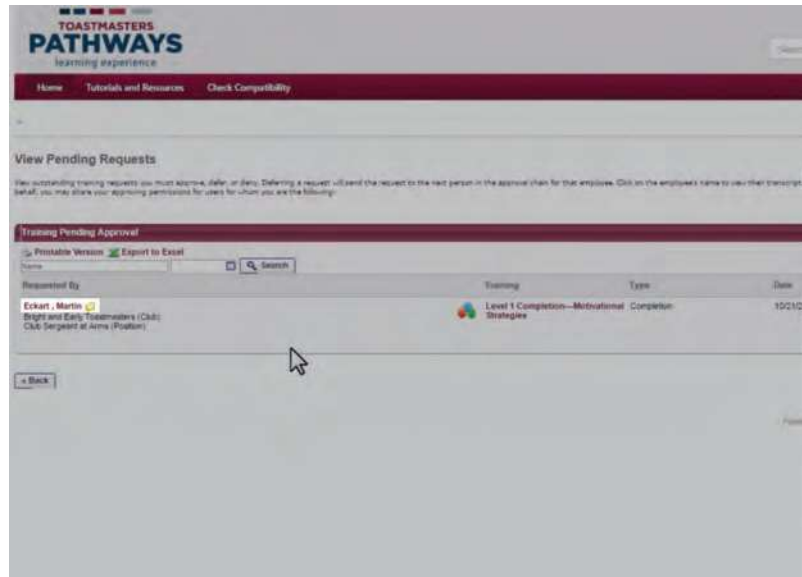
TOASTMASTERS
PATHWAYS
learning experience

Home Tutorials and Resources Check Compatibility

View Pending Requests

View outstanding training requests you must approve, defer, or deny. Deferring a request will send the request to the next person in the approval chain for that employee. Click on the employee's name to view their transcript. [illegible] behalf, you may share your approving permissions for users for whom you are the following:

Training Pending Approval

Printable Version Export to Excel

Name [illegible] Search

| Requested By | Training | Type | Date |
|---|---|---|---|
| Eckart , Martin<br>Bright and Early Toastmasters (Club)<br>Club Sergeant at Arms (Position) | Level 1 Completion—Motivational Strategies | Completion | 10/21/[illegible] |

« Back